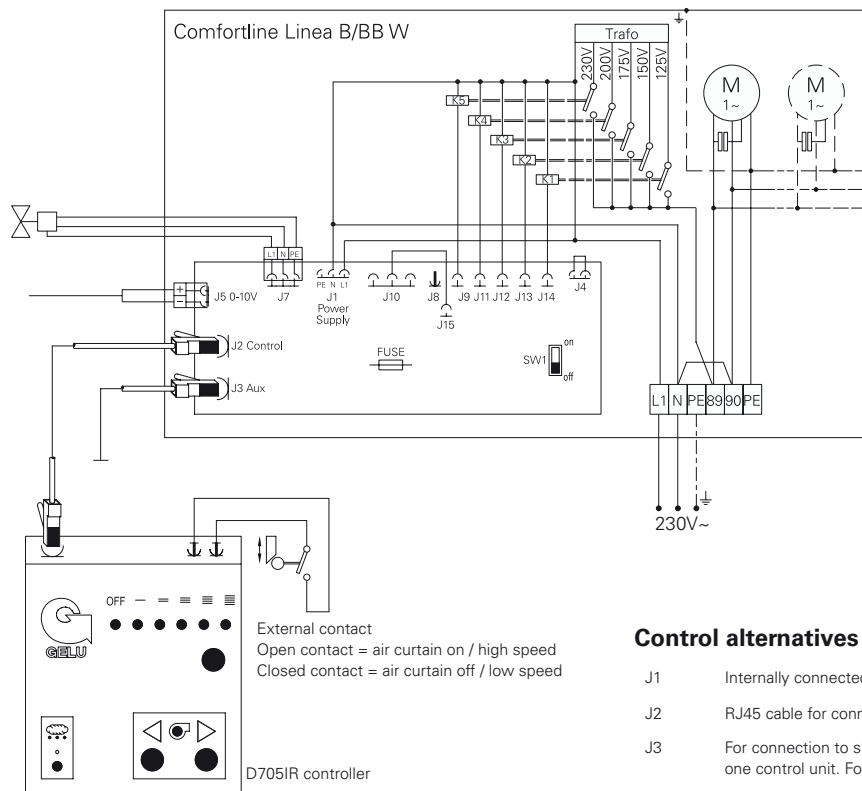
Comfortline Linea B/BB W

Trafo
230V
200V
175V
150V
125V

K5
K4
K3
K2
K1

M
1~
M
1~

L1 N PE
J7
PE N L1
J1
Power
Supply
J10
J8
J15
J9 J11 J12 J13 J14
J4
J5 0-10V
+
−
J2 Control
J3 Aux
FUSE
SW1
on
off

L1 N PE 89 90 PE

230V~

OFF

GELU

External contact
Open contact = air curtain on / high speed
Closed contact = air curtain off / low speed

D705IR controller

Control alternatives

J1 Internally connecte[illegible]

J2 RJ45 cable for conn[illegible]

J3 For connection to s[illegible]
one control unit. Fo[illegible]